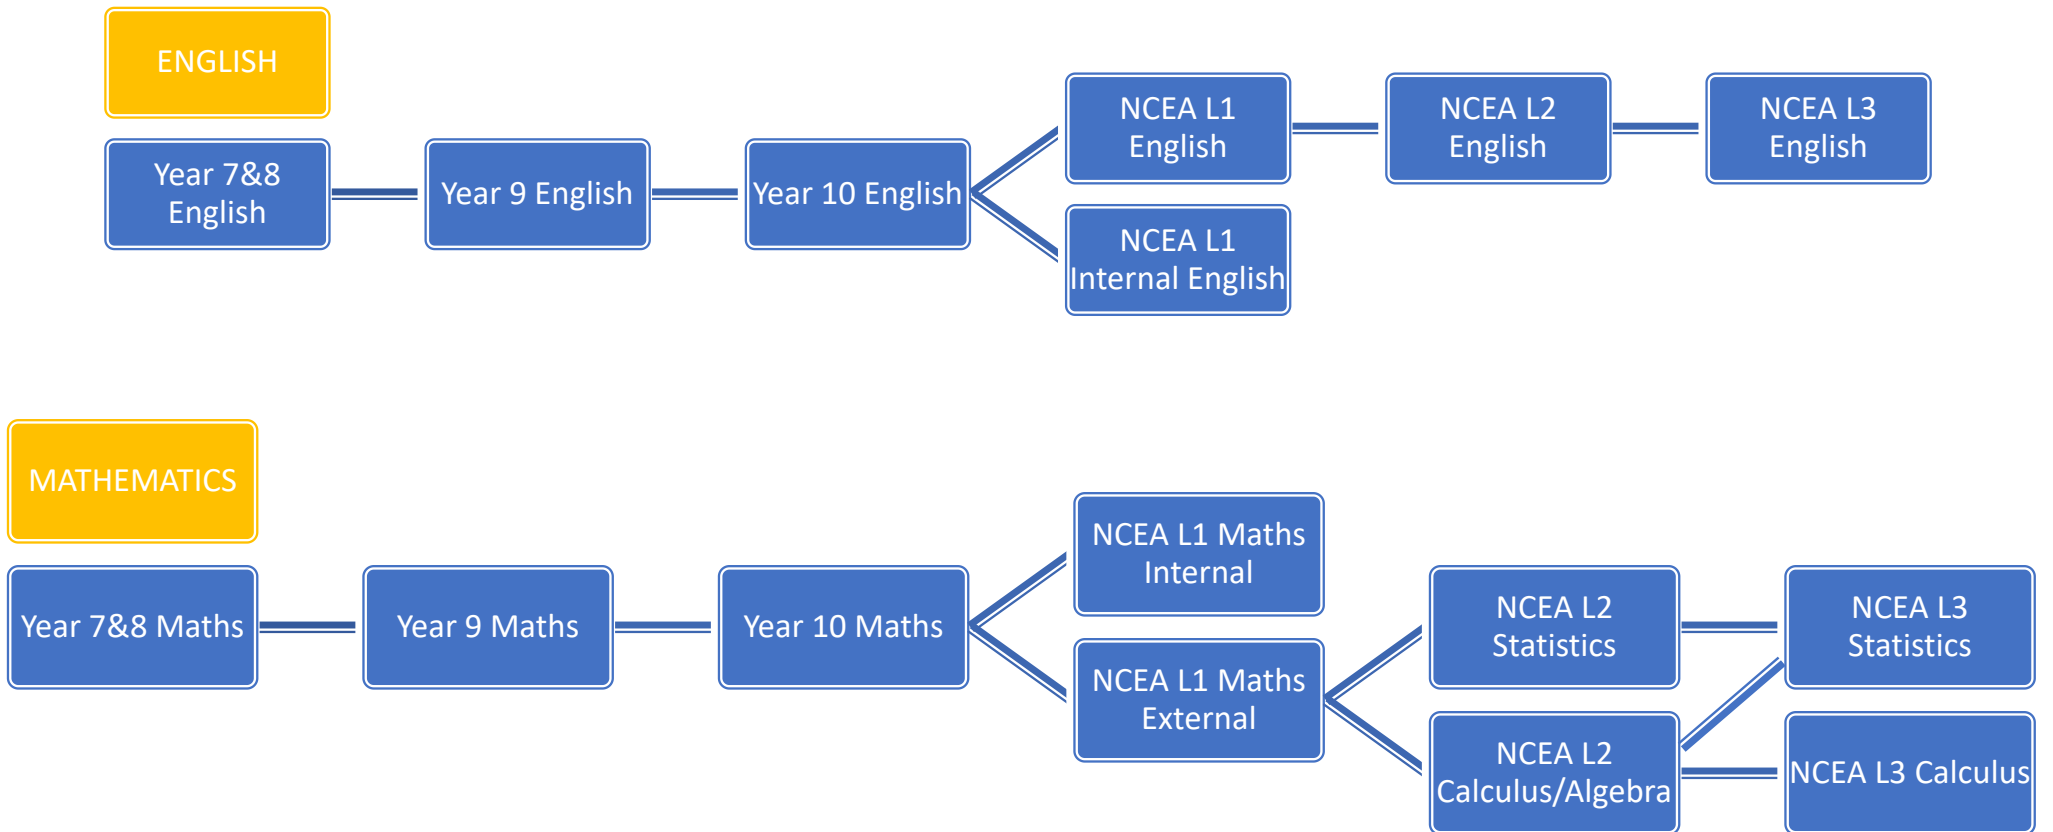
ENGLISH

Year 7&8 English

Year 9 English

Year 10 English

NCEA L1 English

NCEA L1 Internal English

NCEA L2 English

NCEA L3 English

MATHEMATICS

Year 7&8 Maths

Year 9 Maths

Year 10 Maths

NCEA L1 Maths Internal

NCEA L1 Maths External

NCEA L2 Statistics

NCEA L2 Calculus/Algebra

NCEA L3 Statistics

NCEA L3 Calculus